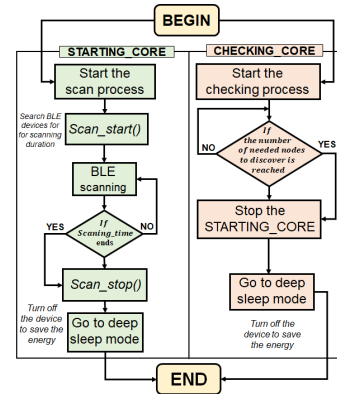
BEGIN

STARTING_CORE

Start the scan process

Search BLE devices for for scanning duration

Scan_start()

BLE scanning

If Scaning_time ends

YES

NO

Scan_stop()

Turn off the device to save the energy

Go to deep sleep mode

CHECKING_CORE

Start the checking process

If the number of needed nodes to discover is reached

NO

YES

Stop the STARTING_CORE

Go to deep sleep mode

Turn off the device to save the energy

END